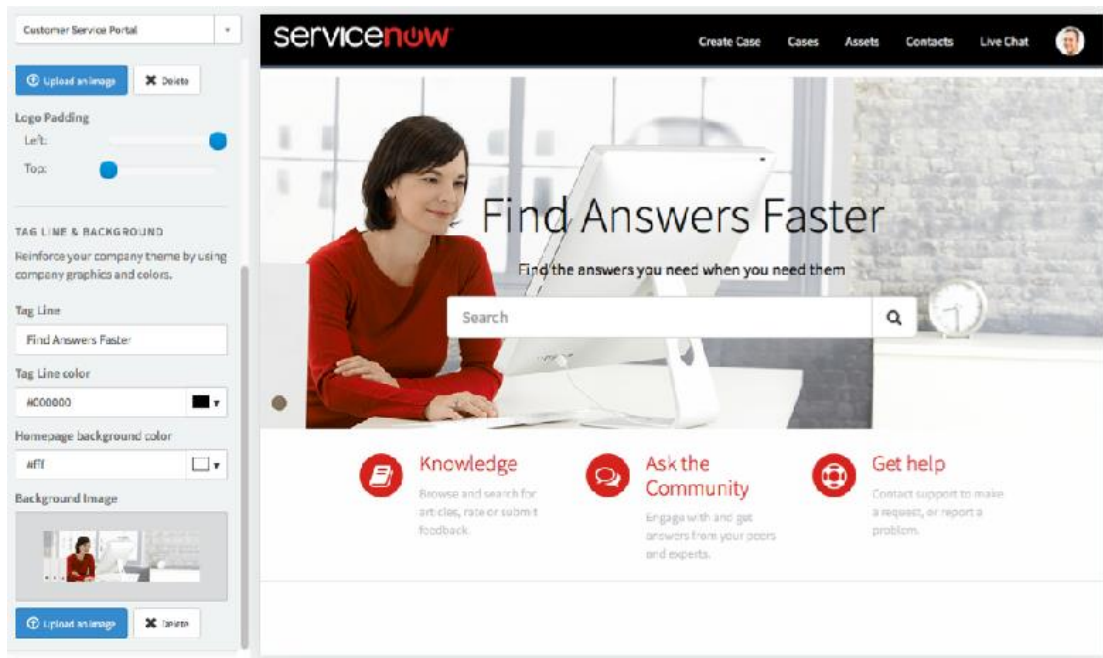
Customer Service Portal

Upload an image
Delete

Logo Padding
Left:
Top:

TAG LINE & BACKGROUND
Reinforce your company theme by using company graphics and colors.

Tag Line
Find Answers Faster

Tag Line color
#C00000

Homepage background color
#fff

Background Image

Upload an image
Delete

servicenow

Create Case
Cases
Assets
Contacts
Live Chat

Find Answers Faster
Find the answers you need when you need them

Search

Knowledge
Browse and search for articles, rate or submit feedback.

Ask the Community
Engage with and get answers from your peers and experts.

Get help
Contact support to make a request, or report a problem.